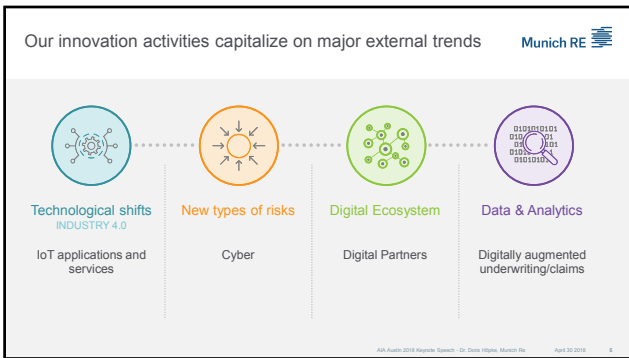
Our innovation activities capitalize on major external trends

Munich RE

Technological shifts
INDUSTRY 4.0

IoT applications and services

New types of risks

Cyber

Digital Ecosystem

Digital Partners

Data & Analytics

Digitally augmented underwriting/claims

AIA Austin 2016 Keynote Speech - Dr. Doris Höpke, Munich Re April 30 2016 8